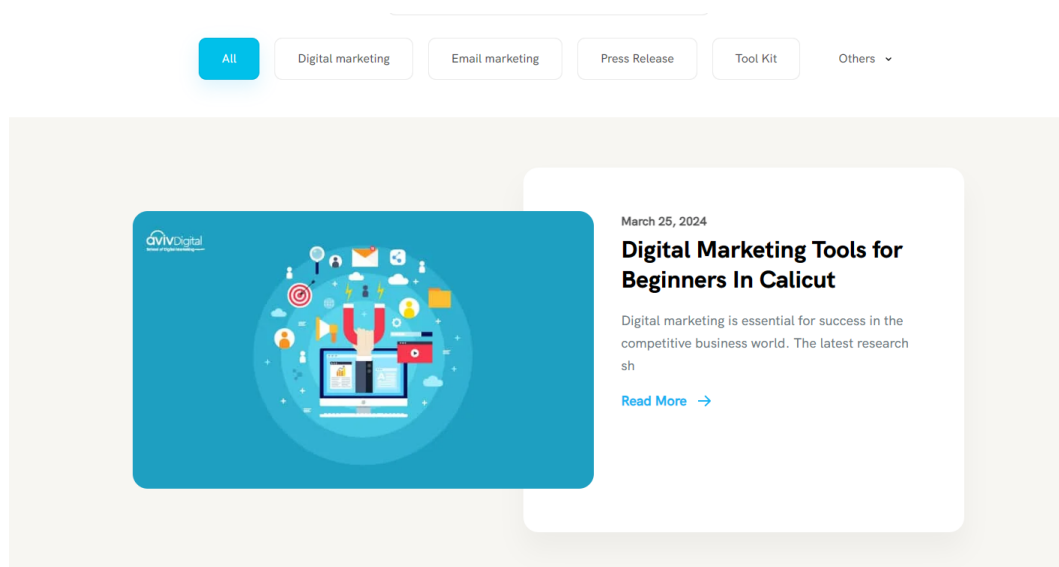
All

Digital marketing

Email marketing

Press Release

Tool Kit

Others

avivDigital

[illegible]

March 25, 2024

Digital Marketing Tools for Beginners In Calicut

Digital marketing is essential for success in the competitive business world. The latest research sh

Read More